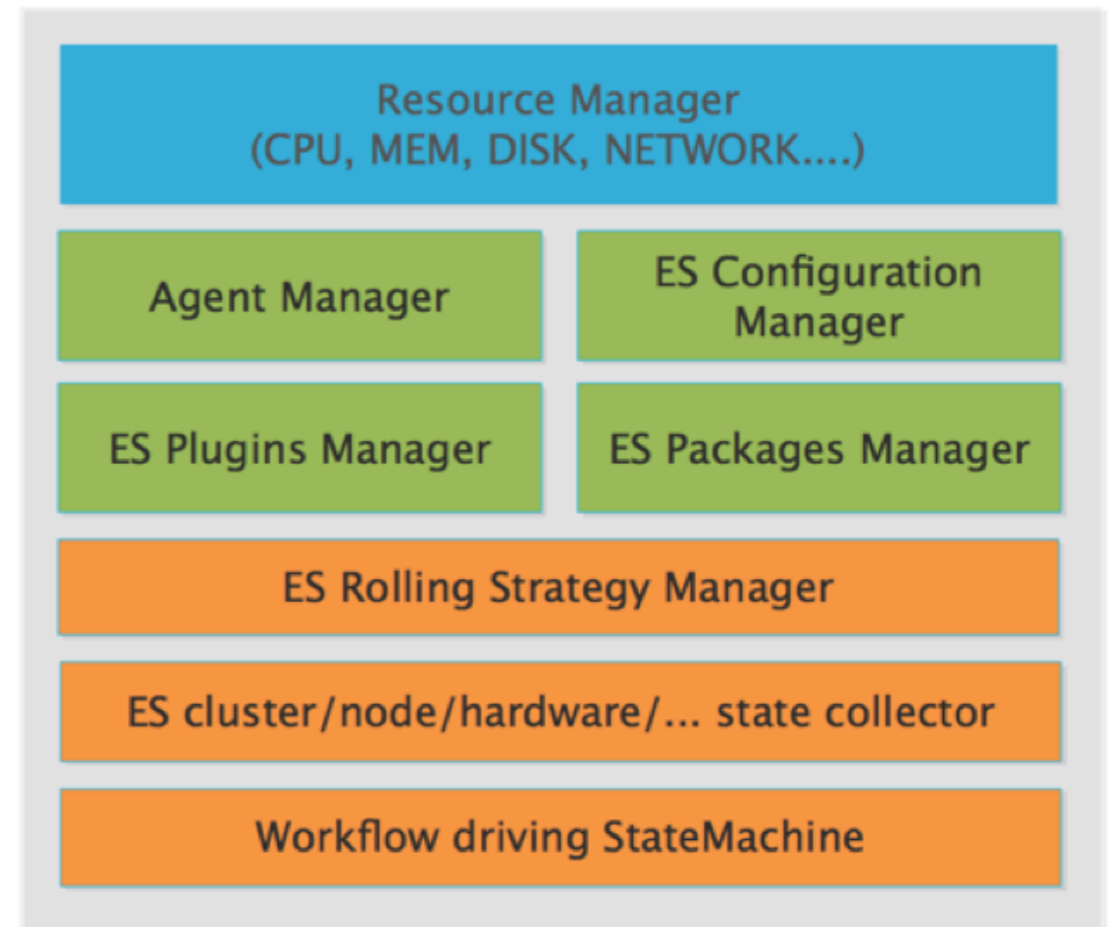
Resource Manager
(CPU, MEM, DISK, NETWORK....)

Agent Manager

ES Configuration Manager

ES Plugins Manager

ES Packages Manager

ES Rolling Strategy Manager

ES cluster/node/hardware/... state collector

Workflow driving StateMachine